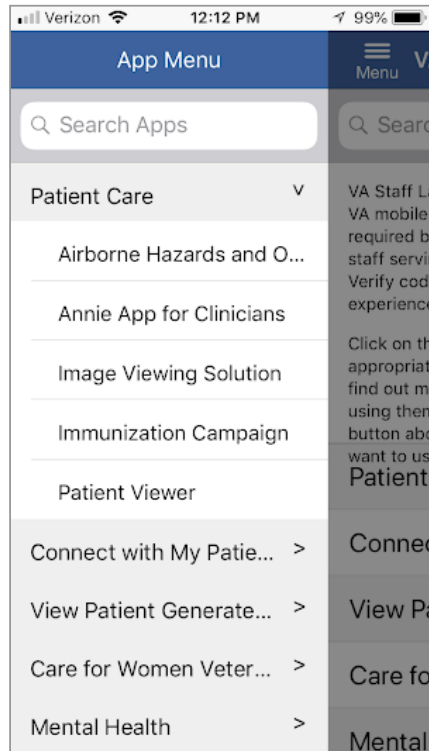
Verizon 12:12 PM 99%

App Menu

Search Apps

Patient Care v

Airborne Hazards and O...

Annie App for Clinicians

Image Viewing Solution

Immunization Campaign

Patient Viewer

Connect with My Patie... >

View Patient Generate... >

Care for Women Veter... >

Mental Health >

Menu V

Searc

VA Staff L
VA mobile
required b
staff servi
Verify cod
experience

Click on th
appropriat
find out m
using them
button abo
want to us

Patient

Connec

View Pa

Care fo

Mental